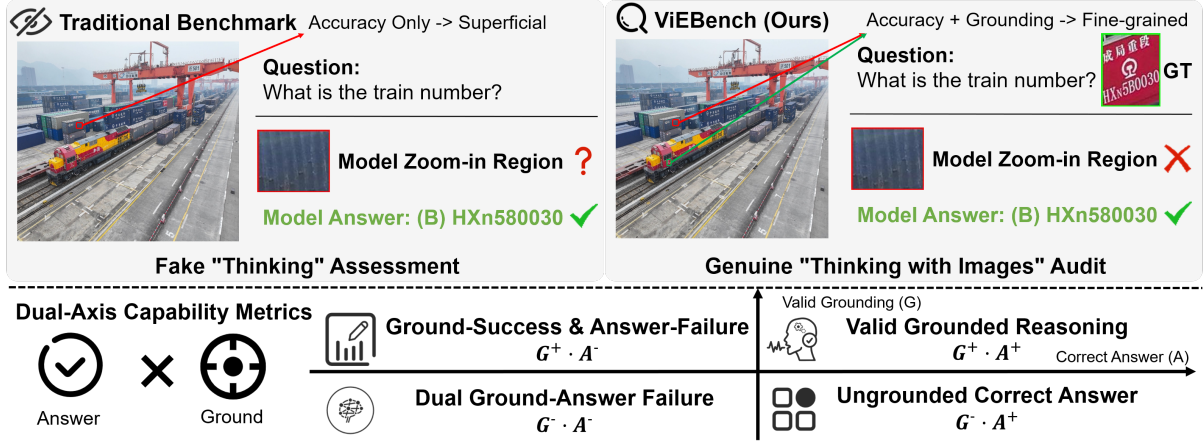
Traditional Benchmark Accuracy Only -> Superficial

Question:
What is the train number?

Model Zoom-in Region ?

Model Answer: (B) HXn580030 ✓

Fake "Thinking" Assessment

ViEBench (Ours) Accuracy + Grounding -> Fine-grained

Question:
What is the train number?

成局重段 HXn5B0030

GT

Model Zoom-in Region ✗

Model Answer: (B) HXn580030 ✓

Genuine "Thinking with Images" Audit

Dual-Axis Capability Metrics

Answer × Ground

Valid Grounding (G)

Ground-Success & Answer-Failure
$G^{+} \cdot A^{-}$

Valid Grounded Reasoning
$G^{+} \cdot A^{+}$

Correct Answer (A)

Dual Ground-Answer Failure
$G^{-} \cdot A^{-}$

Ungrounded Correct Answer
$G^{-} \cdot A^{+}$